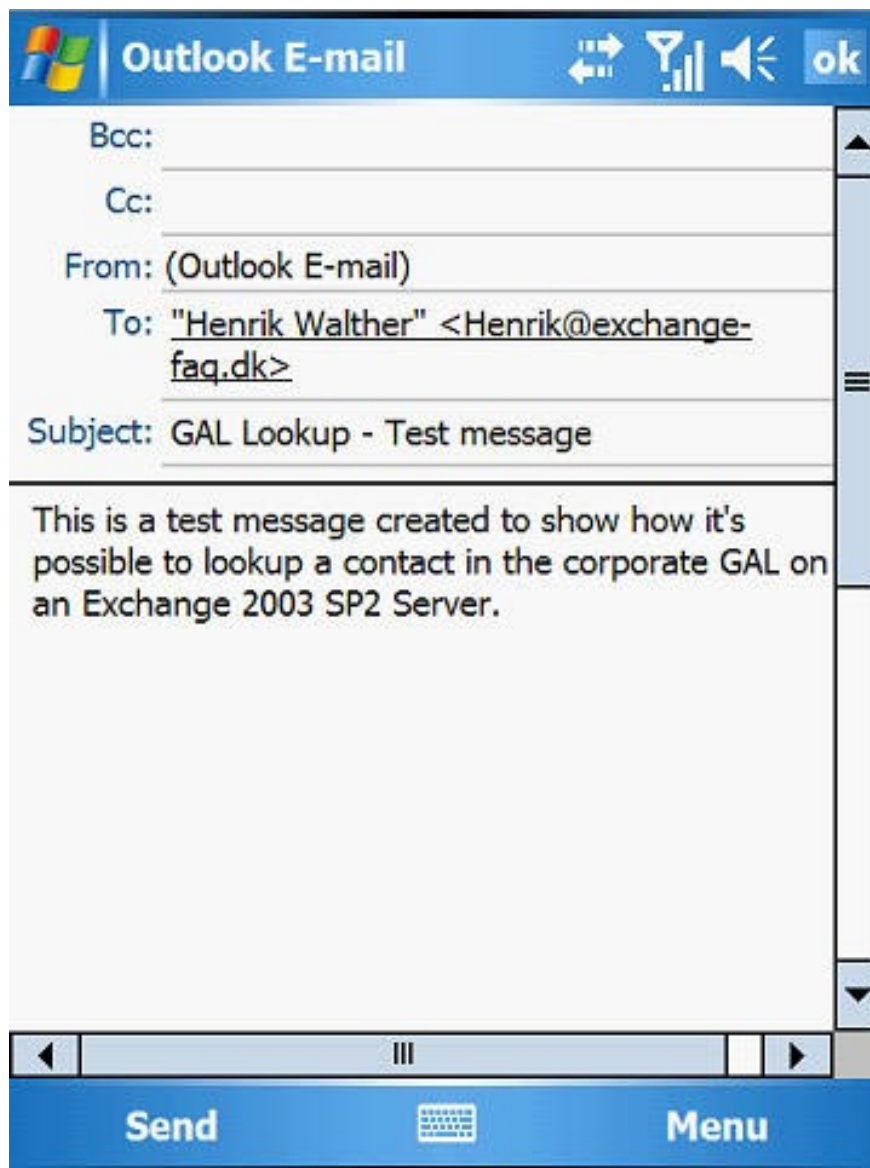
Outlook E-mail ok

Bcc:

Cc:

From: (Outlook E-mail)

To: "Henrik Walther" <Henrik@exchange-faq.dk>

Subject: GAL Lookup - Test message

This is a test message created to show how it's possible to lookup a contact in the corporate GAL on an Exchange 2003 SP2 Server.

Send Menu